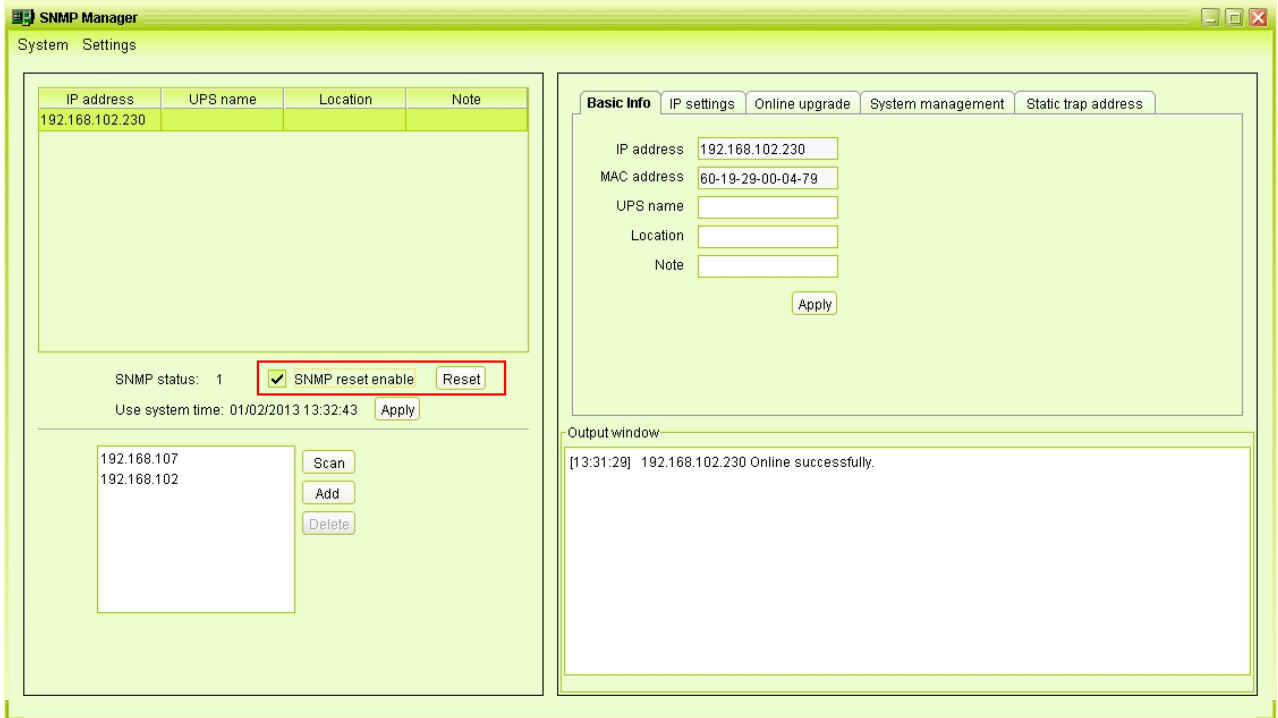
SNMP Manager

System Settings

| IP address | UPS name | Location | Note |
|---|---|---|---|
| 192.168.102.230 | | | |

SNMP status: 1

SNMP reset enable

Reset

Use system time: 01/02/2013 13:32:43

Apply

192.168.107
192.168.102

Scan

Add

Delete

Basic Info

IP settings

Online upgrade

System management

Static trap address

IP address 192.168.102.230

MAC address 60-19-29-00-04-79

UPS name

Location

Note

Apply

Output window

[13:31:29] 192.168.102.230 Online successfully.